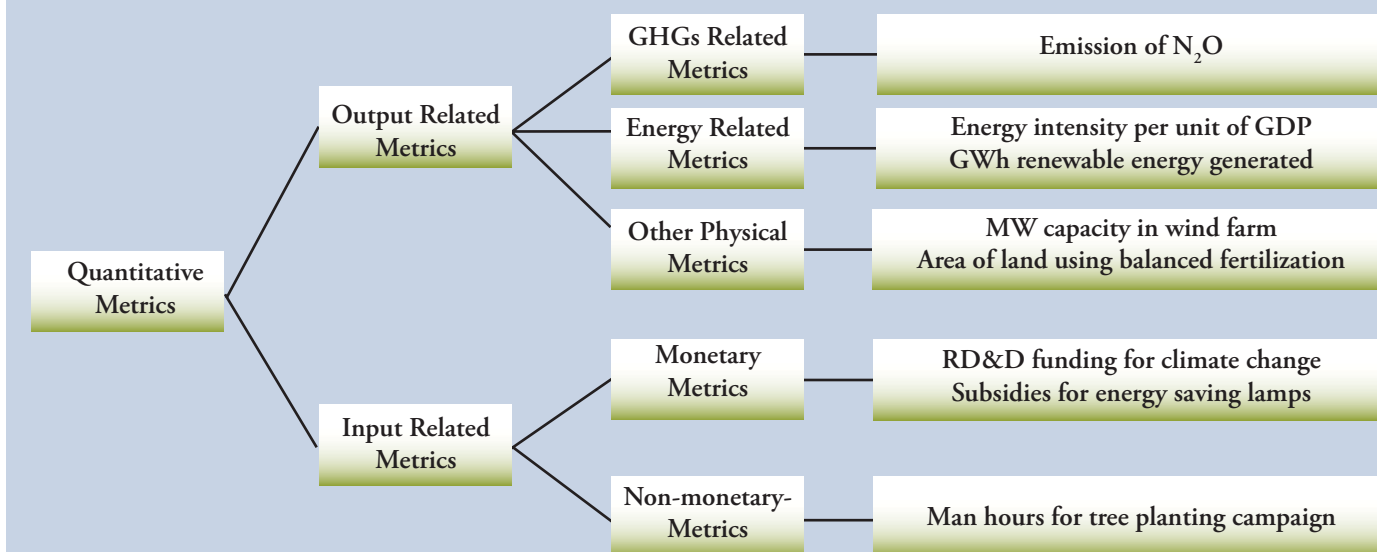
Quantitative Metrics

Output Related Metrics

GHGs Related Metrics

Emission of $N_2O$

Energy Related Metrics

Energy intensity per unit of GDP
GWh renewable energy generated

Other Physical Metrics

MW capacity in wind farm
Area of land using balanced fertilization

Input Related Metrics

Monetary Metrics

RD&D funding for climate change
Subsidies for energy saving lamps

Non-monetary-Metrics

Man hours for tree planting campaign